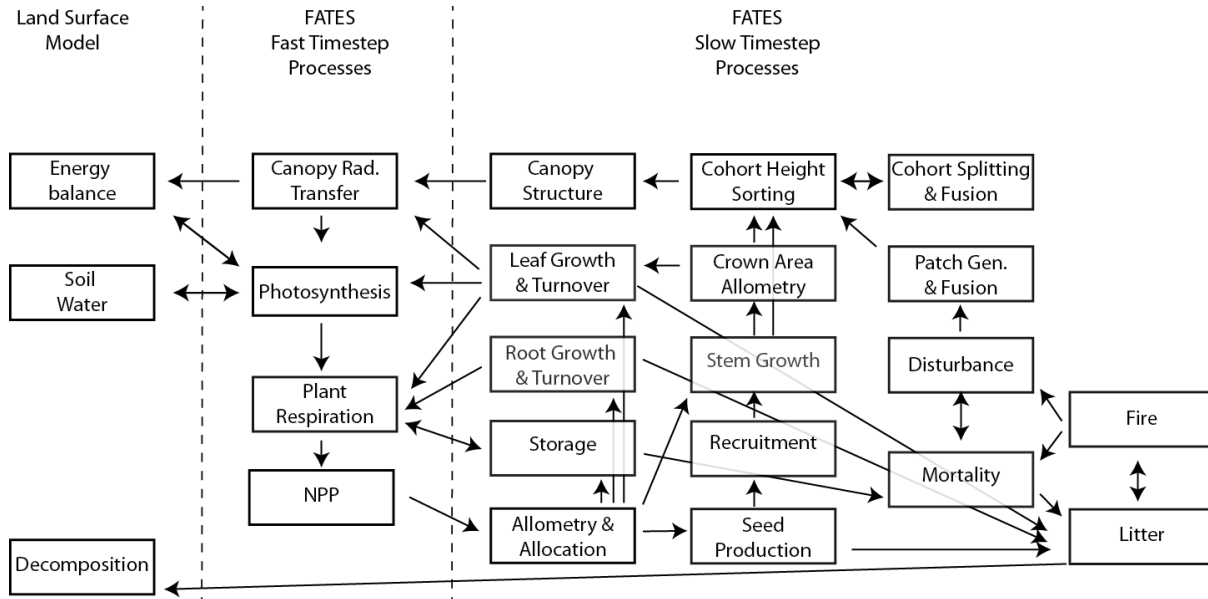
Land Surface Model

FATES Fast Timestep Processes

FATES Slow Timestep Processes

Energy balance

Canopy Rad. Transfer

Canopy Structure

Cohort Height Sorting

Cohort Splitting & Fusion

Soil Water

Photosynthesis

Leaf Growth & Turnover

Crown Area Allometry

Patch Gen. & Fusion

Root Growth & Turnover

Stem Growth

Disturbance

Plant Respiration

Storage

Recruitment

Fire

Mortality

NPP

Allometry & Allocation

Seed Production

Litter

Decomposition